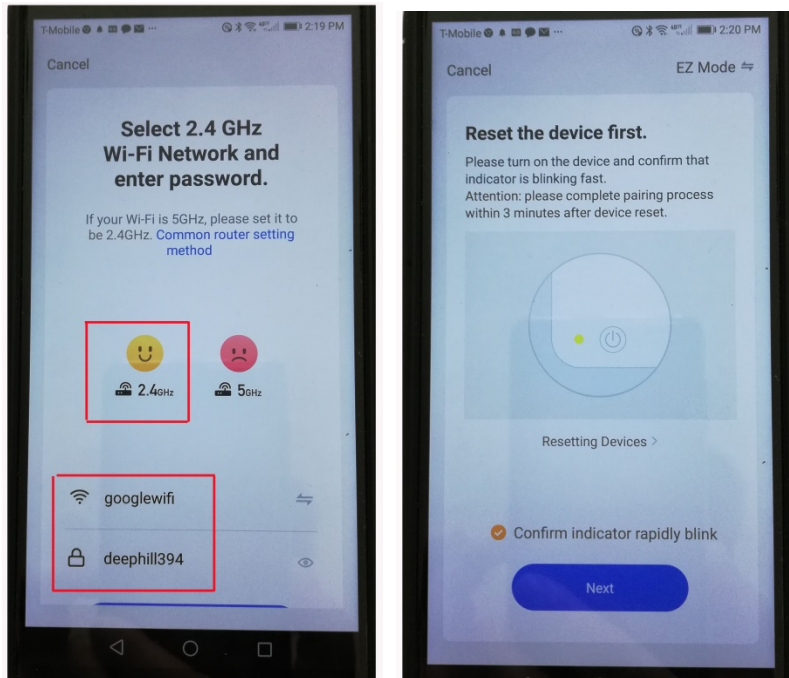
T-Mobile 2:19 PM

Cancel

Select 2.4 GHz Wi-Fi Network and enter password.

If your Wi-Fi is 5GHz, please set it to be 2.4GHz. Common router setting method

2.4GHz

5GHz

googlewifi

deephill394

T-Mobile 2:20 PM

Cancel

EZ Mode

Reset the device first.

Please turn on the device and confirm that indicator is blinking fast.
Attention: please complete pairing process within 3 minutes after device reset.

Resetting Devices >

Confirm indicator rapidly blink

Next